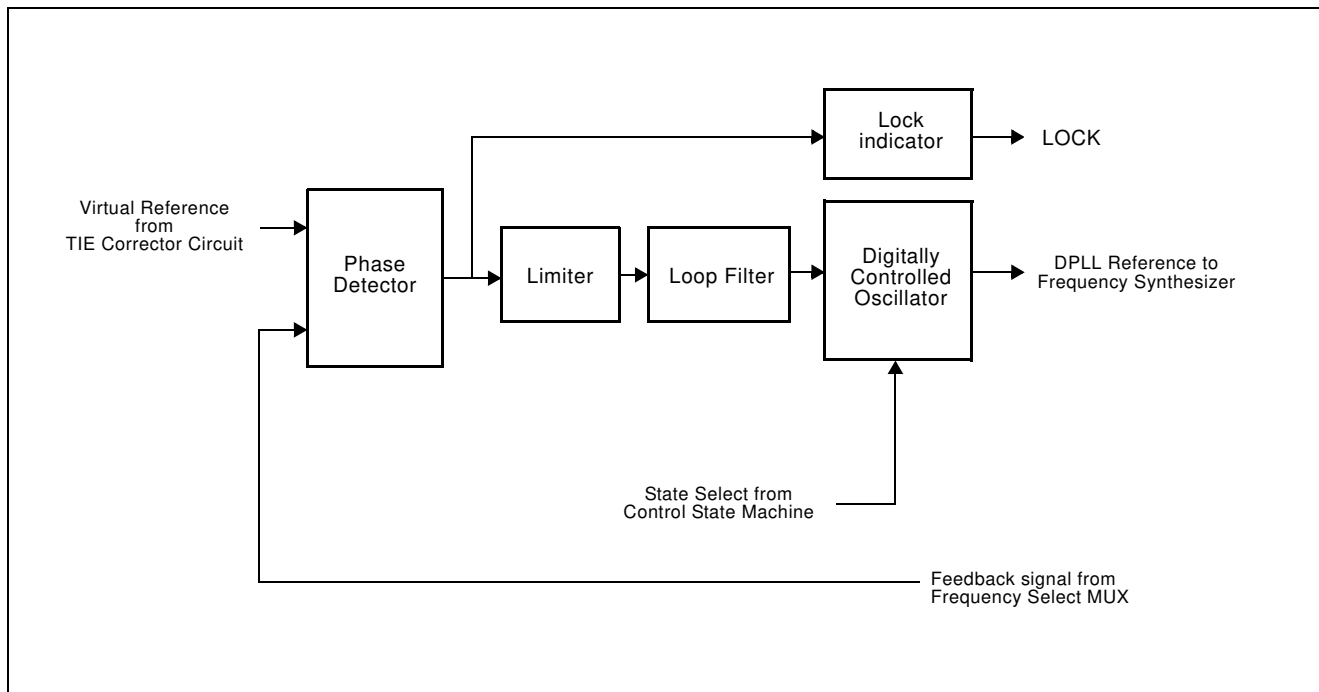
Lock indicator

LOCK

Virtual Reference from TIE Corrector Circuit

Phase Detector

Limiter

Loop Filter

Digitally Controlled Oscillator

DPLL Reference to Frequency Synthesizer

State Select from Control State Machine

Feedback signal from Frequency Select MUX